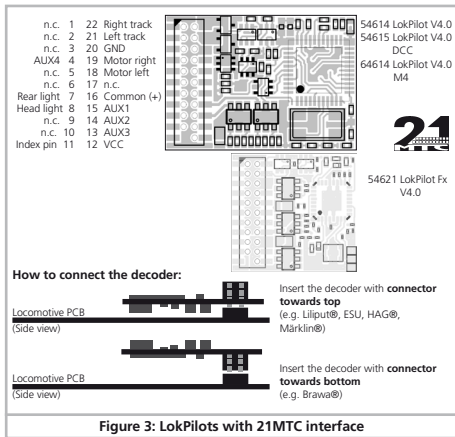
n.c. 1 22 Right track
n.c. 2 21 Left track
n.c. 3 20 GND
AUX4 4 19 Motor right
n.c. 5 18 Motor left
n.c. 6 17 n.c.
Rear light 7 16 Common (+)
Head light 8 15 AUX1
n.c. 9 14 AUX2
n.c. 10 13 AUX3
Index pin 11 12 VCC

54614 LokPilot V4.0
54615 LokPilot V4.0 DCC
64614 LokPilot V4.0 M4

21 MTC

54621 LokPilot Fx V4.0

**How to connect the decoder:**

Locomotive PCB
(Side view)

Insert the decoder with **connector towards top**
(e.g. Liliput®, ESU, HAG®, Märklin®)

Locomotive PCB
(Side view)

Insert the decoder with **connector towards bottom**
(e.g. Brawa®)

**Figure 3: LokPilots with 21MTC interface**